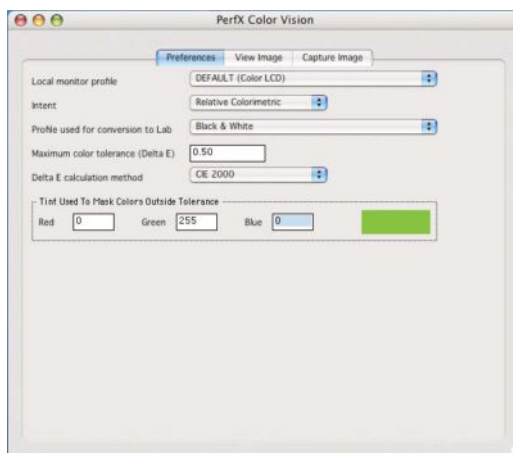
PerfX Color Vision

Preferences | View Image | Capture Image

Local monitor profile | DEFAULT (Color LCD)

Intent | Relative Colorimetric

Profile used for conversion to Lab | Black & White

Maximum color tolerance (Delta E) | 0.50

Delta E calculation method | CIE 2000

Tint Used To Mask Colors Outside Tolerance

Red 0 Green 255 Blue 0